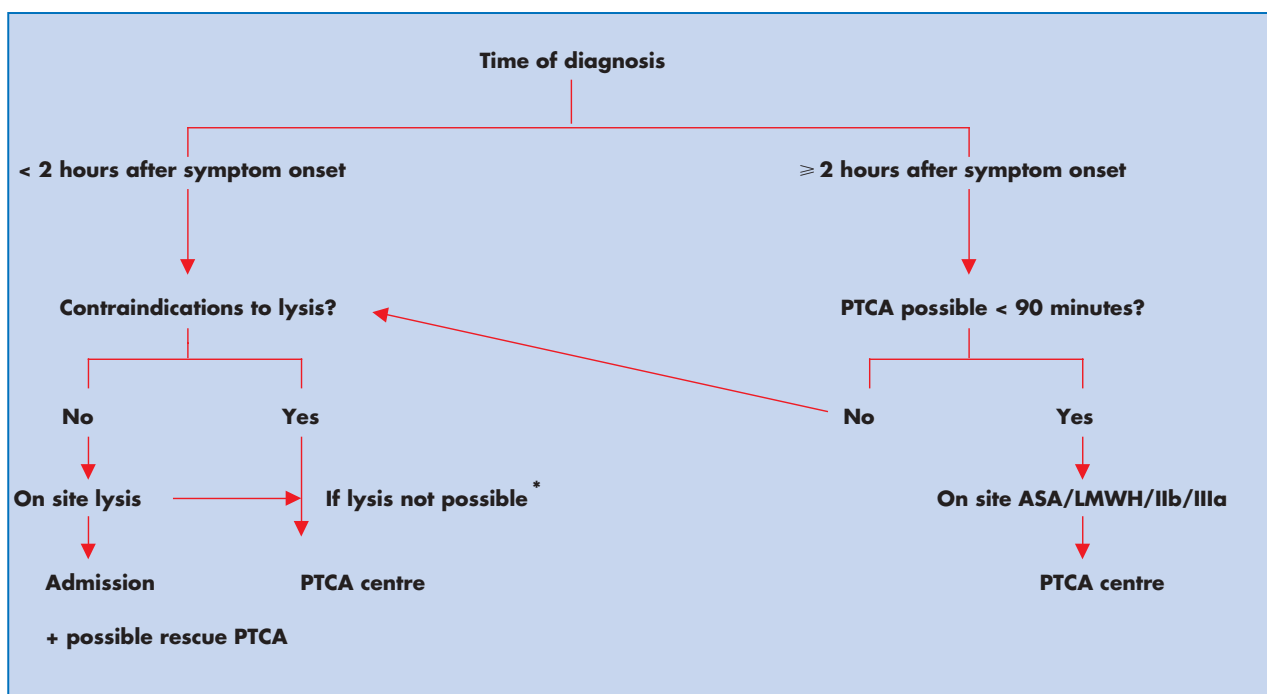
Time of diagnosis

< 2 hours after symptom onset

≥ 2 hours after symptom onset

Contraindications to lysis?

PTCA possible < 90 minutes?

No

Yes

No

Yes

On site lysis

If lysis not possible *

On site ASA/LMWH/IIb/IIIa

Admission

PTCA centre

PTCA centre

+ possible rescue PTCA